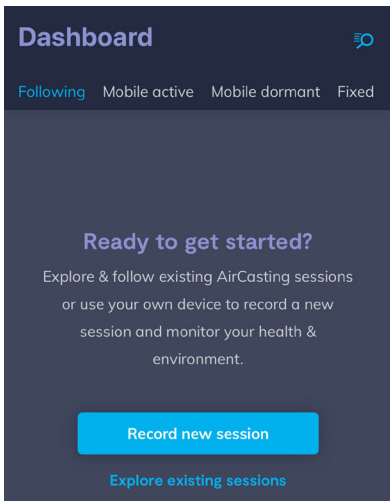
Dashboard

Following Mobile active Mobile dormant Fixed

Ready to get started?

Explore & follow existing AirCasting sessions or use your own device to record a new session and monitor your health & environment.

Record new session

Explore existing sessions